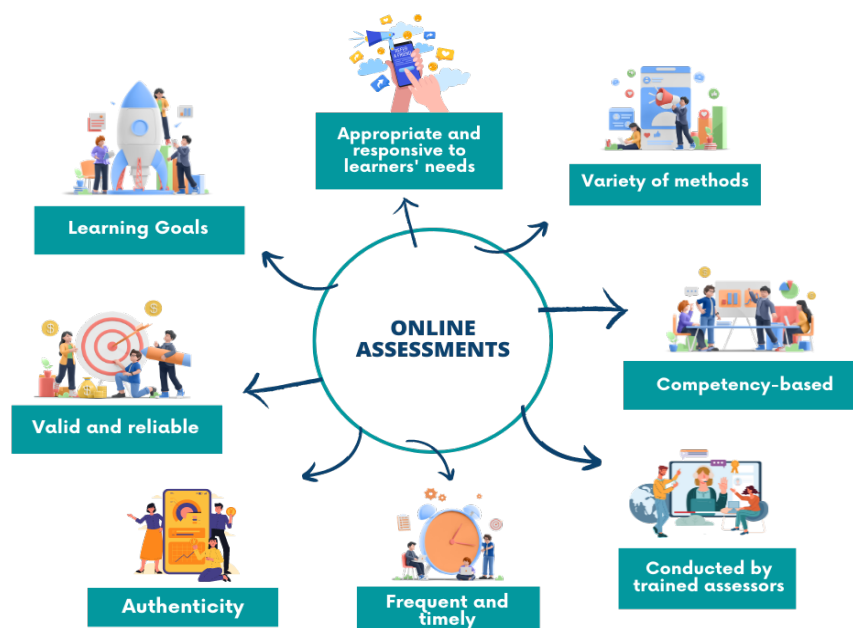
ONLINE ASSESSMENTS

Appropriate and responsive to learners' needs

Variety of methods

Competency-based

Conducted by trained assessors

Frequent and timely

Authenticity

Valid and reliable

Learning Goals